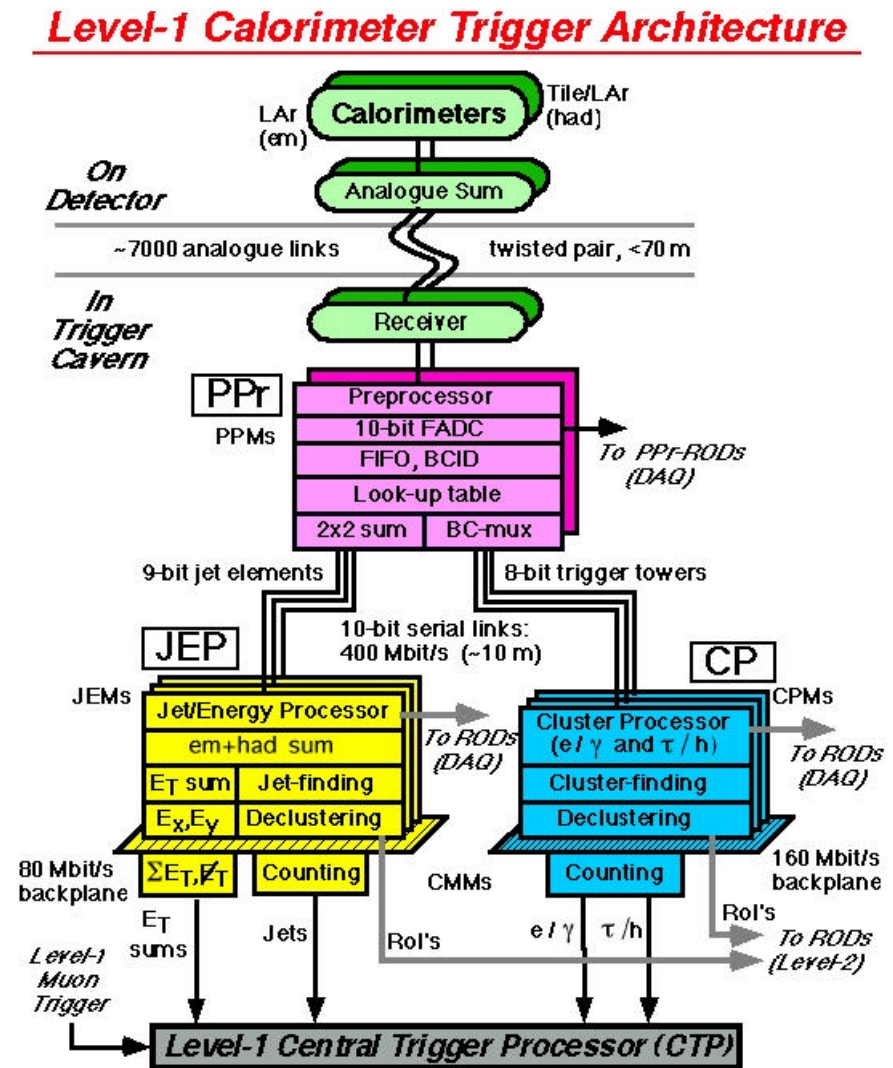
Level-1 Calorimeter Trigger Architecture

LAr (em)

Calorimeters

Tile/LAr (had)

On Detector

Analogue Sum

~7000 analogue links

twisted pair, <70 m

In Trigger Cavern

Receiver

PPr

PPMs

Preprocessor

10-bit FADC

FIFO, BCID

Look-up table

2x2 sum

BC-mux

To PPr-RODs (DAQ)

9-bit jet elements

8-bit trigger towers

JEP

10-bit serial links: 400 Mbit/s (~10 m)

CP

JEMs

Jet/Energy Processor

em+had sum

$E_T$ sum

Jet-finding

$E_x, E_y$

Declustering

To RODs (DAQ)

CPMs

Cluster Processor ($e/\gamma$ and $\tau/h$)

Cluster-finding

Declustering

To RODs (DAQ)

80 Mbit/s backplane

$\Sigma E_T, \not{E}_T$

Counting

CMMs

Counting

160 Mbit/s backplane

$E_T$ sums

Jets

RoI's

$e/\gamma$

$\tau/h$

RoI's

To RODs (Level-2)

Level-1 Muon Trigger

Level-1 Central Trigger Processor (CTP)